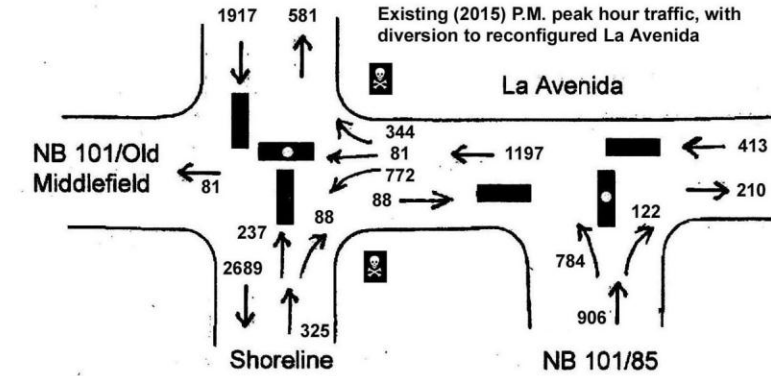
1917 581

Existing (2015) P.M. peak hour traffic, with diversion to reconfigured La Avenida

La Avenida

344
81
772
1197
413
NB 101/Old Middlefield
81
88
210
122
237
88
784
2689
906
325
Shoreline
NB 101/85